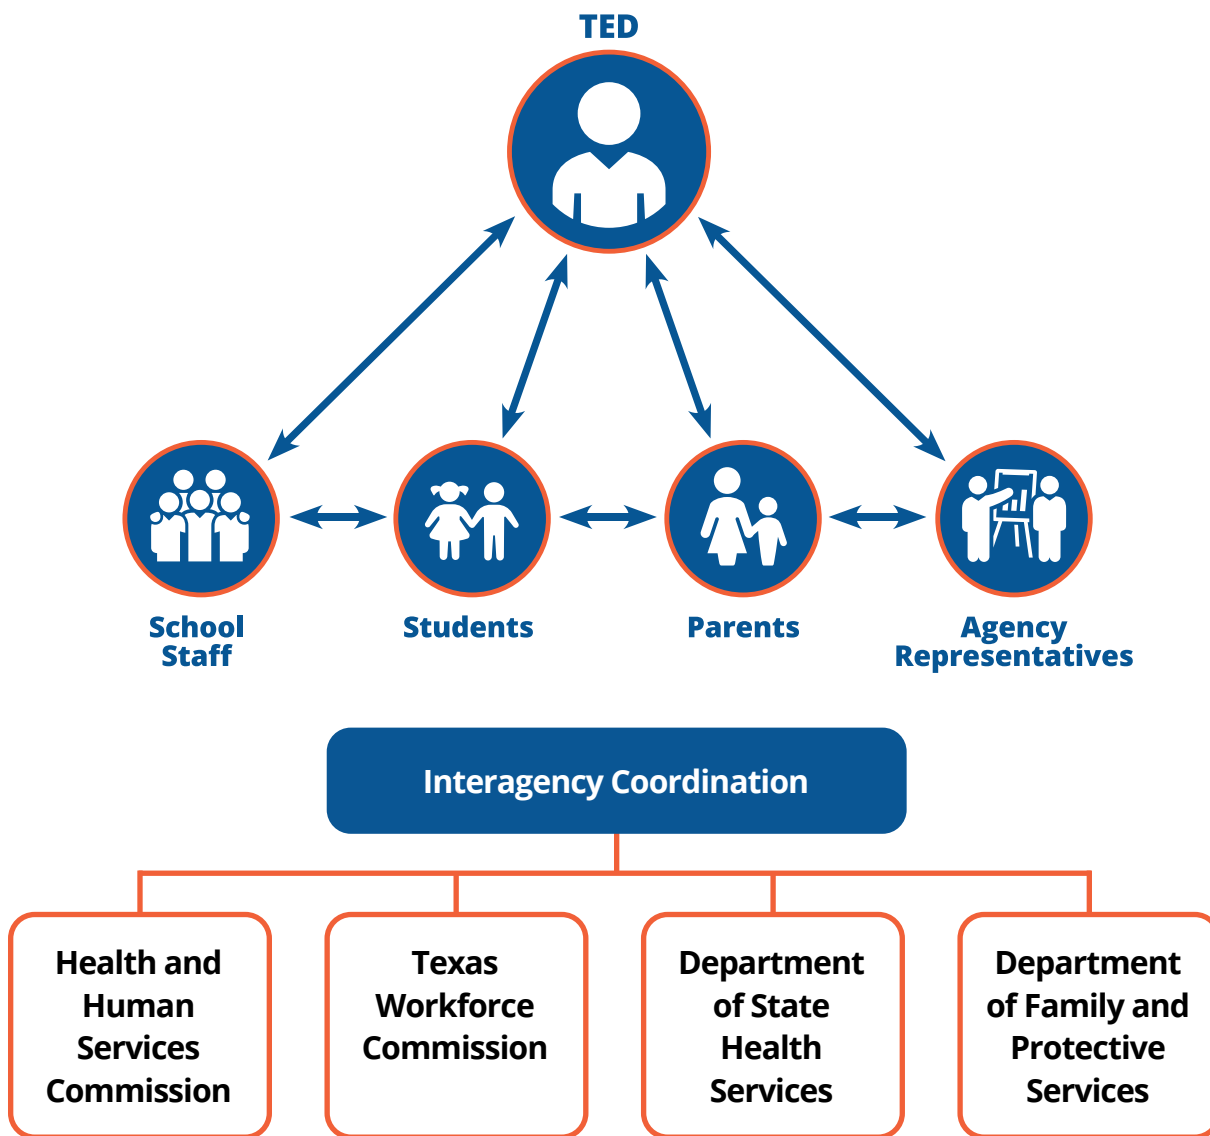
TED

School Staff

Students

Parents

Agency Representatives

Interagency Coordination

Health and Human Services Commission

Texas Workforce Commission

Department of State Health Services

Department of Family and Protective Services